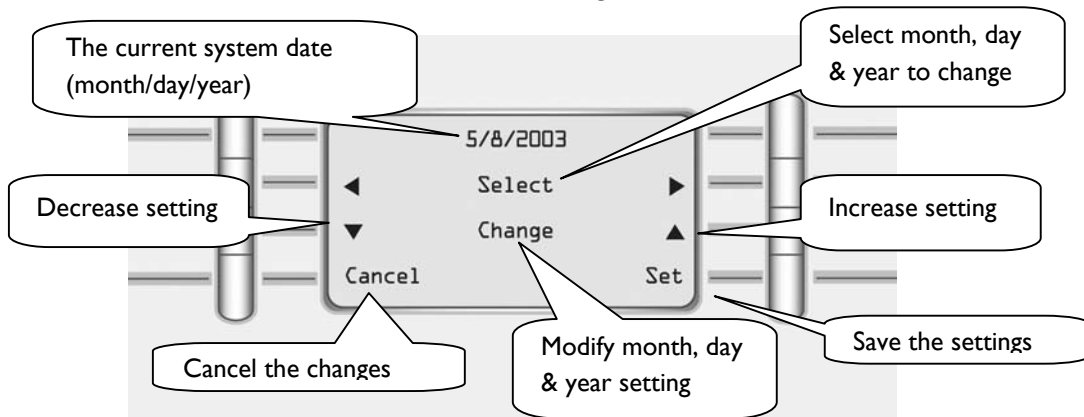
The current system date (month/day/year)

Select month, day & year to change

5/8/2003

◀ Select ▶

Decrease setting

▼ Change ▲

Increase setting

Cancel

Set

Save the settings

Cancel the changes

Modify month, day & year setting